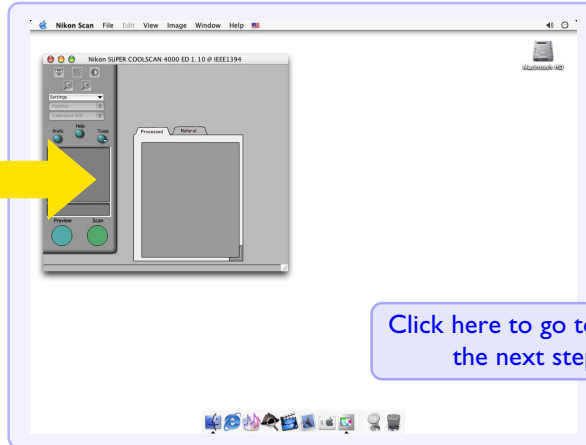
Nikon Scan File Edit View Image Window Help

Macintosh HD

Nikon SUPER COOLSCAN 4000 ED 1.10 @ IEEE1394

Settings
Positive
Calibrated RGB

Help
Prefs
Tools

Processed
Natural

Preview
Scan

Click here to go to the next step